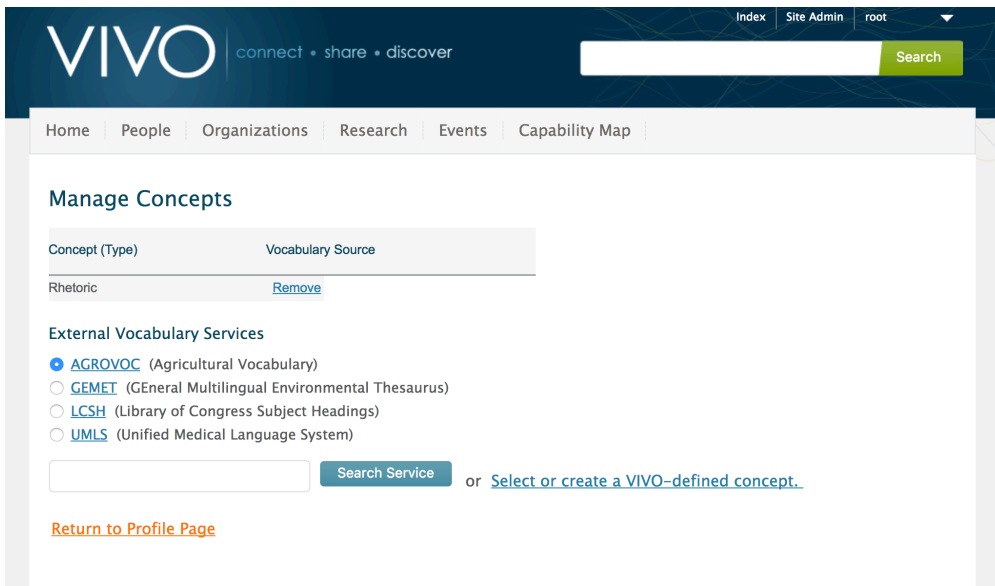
Index | Site Admin | root

VIVO connect • share • discover

Search

Home | People | Organizations | Research | Events | Capability Map

Manage Concepts

| Concept (Type) | Vocabulary Source |
|---|---|
| Rhetoric | Remove |

External Vocabulary Services

AGROVOC (Agricultural Vocabulary)
GEMET (GEneral Multilingual Environmental Thesaurus)
LCSH (Library of Congress Subject Headings)
UMLS (Unified Medical Language System)

Search Service or Select or create a VIVO-defined concept.

Return to Profile Page